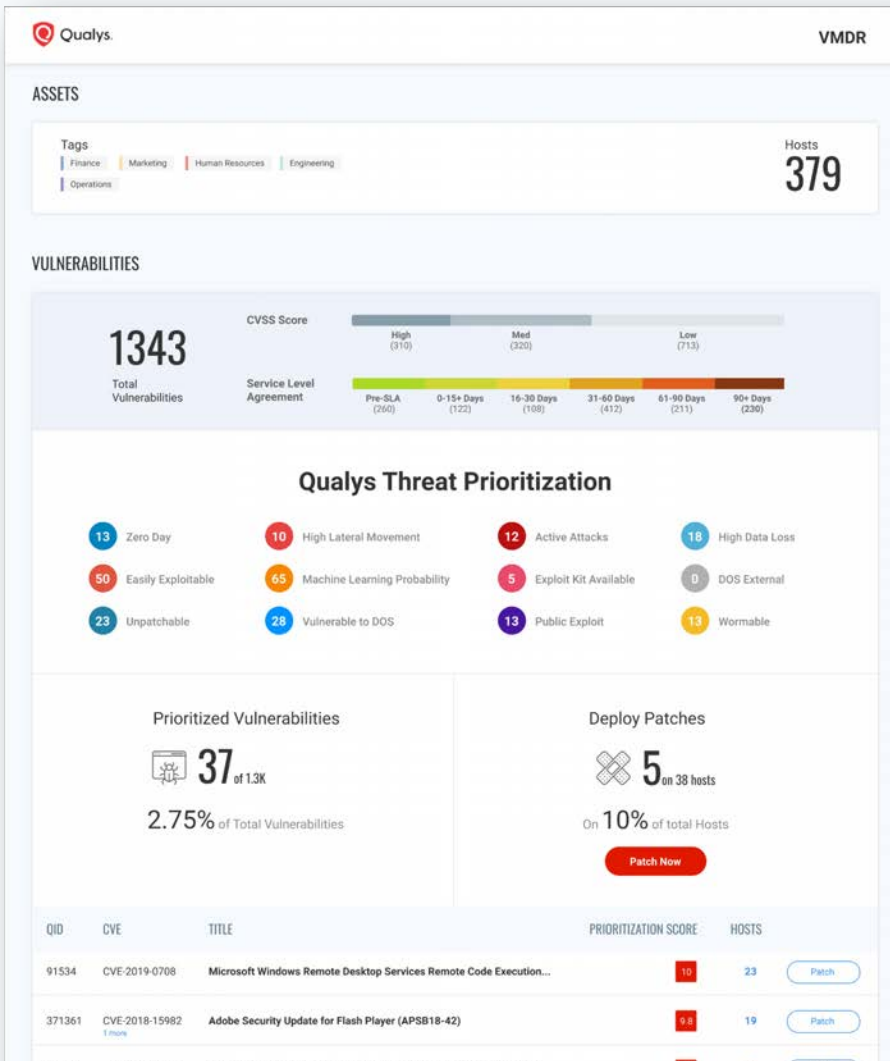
Qualys.

VMDR

ASSETS

Tags
Finance Marketing Human Resources Engineering Operations

Hosts
379

VULNERABILITIES

1343
Total Vulnerabilities

CVSS Score
High (310)
Med (320)
Low (713)

Service Level Agreement
Pre-SLA (260)
0-15+ Days (122)
16-30 Days (108)
31-60 Days (412)
61-90 Days (211)
90+ Days (230)

Qualys Threat Prioritization

13 Zero Day
10 High Lateral Movement
12 Active Attacks
18 High Data Loss
50 Easily Exploitable
65 Machine Learning Probability
5 Exploit Kit Available
0 DOS External
23 Unpatchable
28 Vulnerable to DOS
13 Public Exploit
13 Wormable

Prioritized Vulnerabilities
37 of 1.3K
2.75% of Total Vulnerabilities

Deploy Patches
5 on 38 hosts
On 10% of total Hosts
Patch Now

| QID | CVE | TITLE | PRIORITIZATION SCORE | HOSTS | |
|---|---|---|---|---|---|
| 91534 | CVE-2019-0708 | Microsoft Windows Remote Desktop Services Remote Code Execution... | 10 | 23 | Patch |
| 371361 | CVE-2018-15982 1 more | Adobe Security Update for Flash Player (APSB18-42) | 9.8 | 19 | Patch |